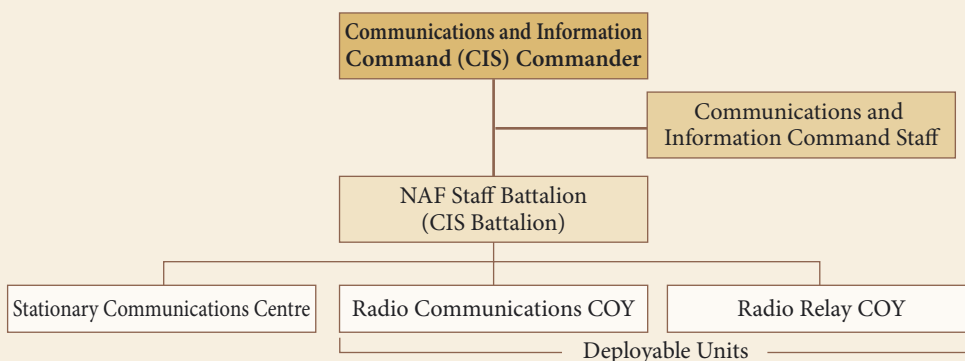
Communications and Information Command (CIS) Commander

Communications and Information Command Staff

NAF Staff Battalion (CIS Battalion)

Stationary Communications Centre

Radio Communications COY

Radio Relay COY

Deployable Units